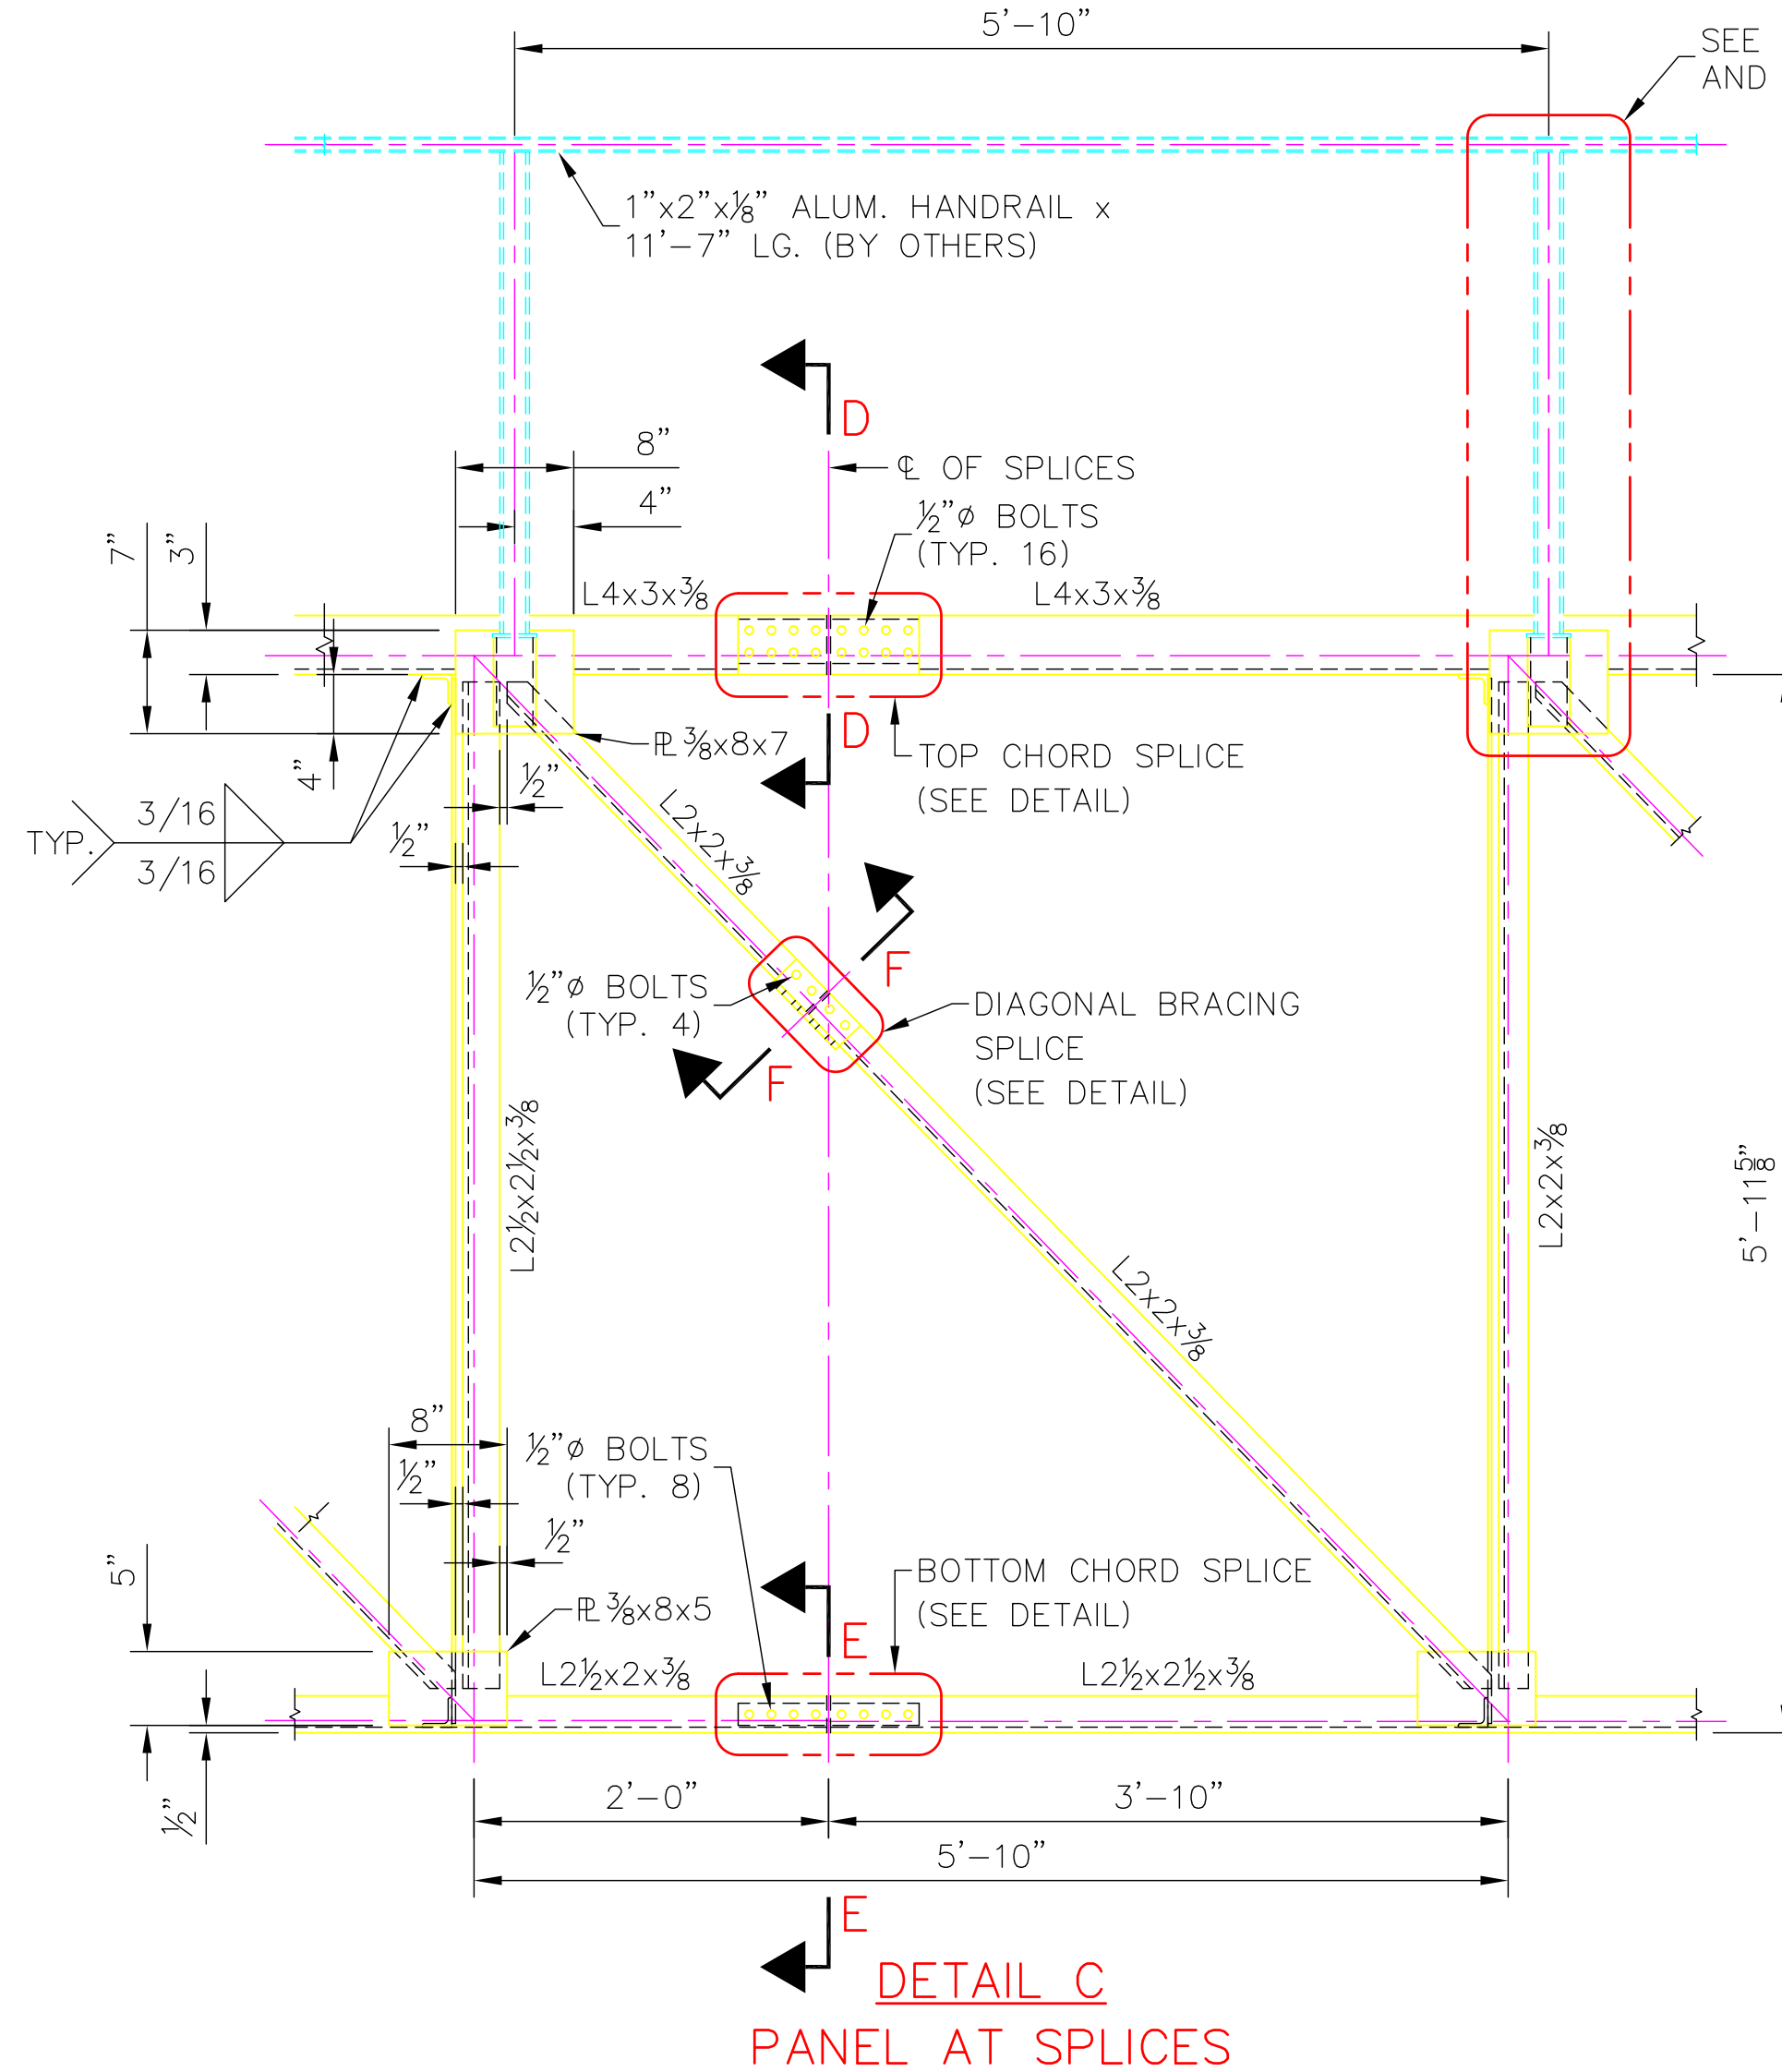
5'–10"

SEE
AND

1"x2"x$\frac{1}{8}$" ALUM. HANDRAIL x
11'–7" LG. (BY OTHERS)

D

8"

℄ OF SPLICES

4"

$\frac{1}{2}$"ø BOLTS
(TYP. 16)

7"

3"

L4x3x$\frac{3}{8}$

L4x3x$\frac{3}{8}$

4"

PL $\frac{3}{8}$x8x7

D

TOP CHORD SPLICE
(SEE DETAIL)

$\frac{1}{2}$"

TYP.

3/16

3/16

$\frac{1}{2}$"

L2x2x$\frac{3}{8}$

F

$\frac{1}{2}$"ø BOLTS
(TYP. 4)

DIAGONAL BRACING
SPLICE
(SEE DETAIL)

F

L2$\frac{1}{2}$x2$\frac{1}{2}$x$\frac{3}{8}$

L2x2x$\frac{3}{8}$

5'–11$\frac{5}{8}$"

L2x2x$\frac{3}{8}$

8"

$\frac{1}{2}$"ø BOLTS
(TYP. 8)

$\frac{1}{2}$"

$\frac{1}{2}$"

5"

BOTTOM CHORD SPLICE
(SEE DETAIL)

PL $\frac{3}{8}$x8x5

E

L2$\frac{1}{2}$x2x$\frac{3}{8}$

L2$\frac{1}{2}$x2$\frac{1}{2}$x$\frac{3}{8}$

$\frac{1}{2}$"

2'–0"

3'–10"

5'–10"

E

DETAIL C

PANEL AT SPLICES